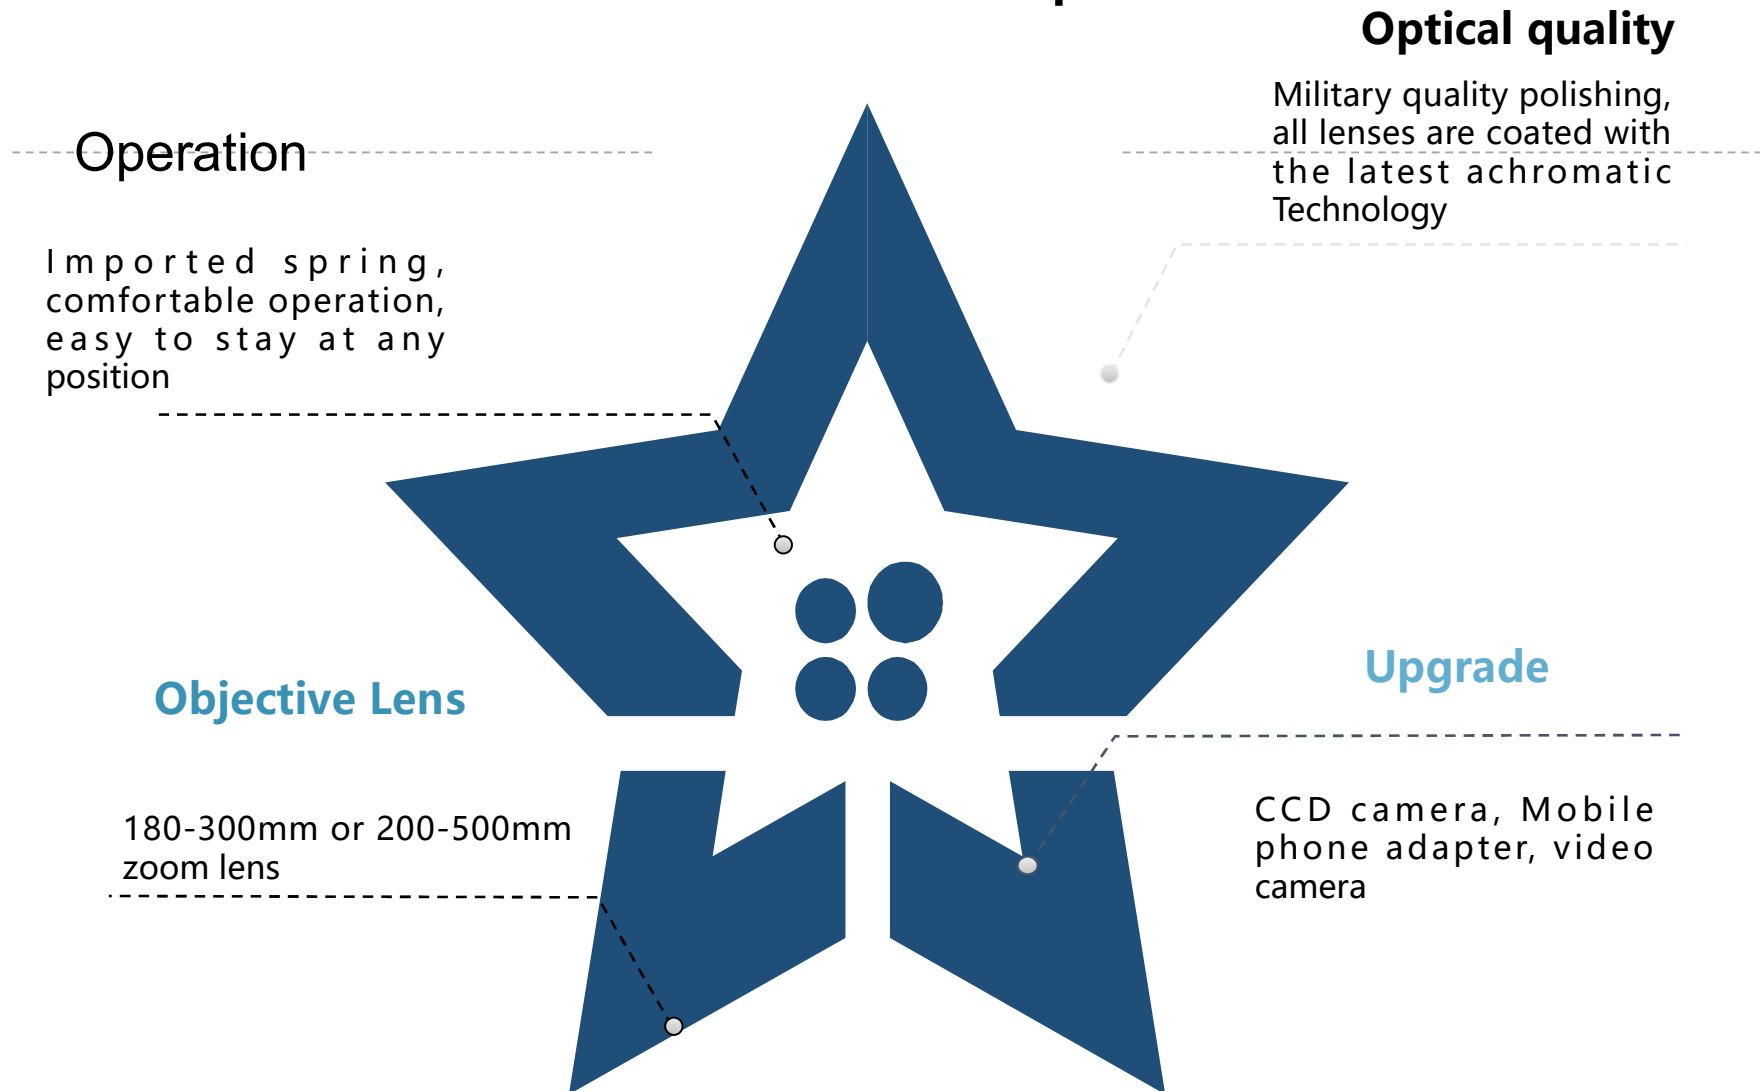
Optical quality

Military quality polishing, all lenses are coated with the latest achromatic Technology

Operation

Imported spring, comfortable operation, easy to stay at any position

Objective Lens

180-300mm or 200-500mm zoom lens

Upgrade

CCD camera, Mobile phone adapter, video camera